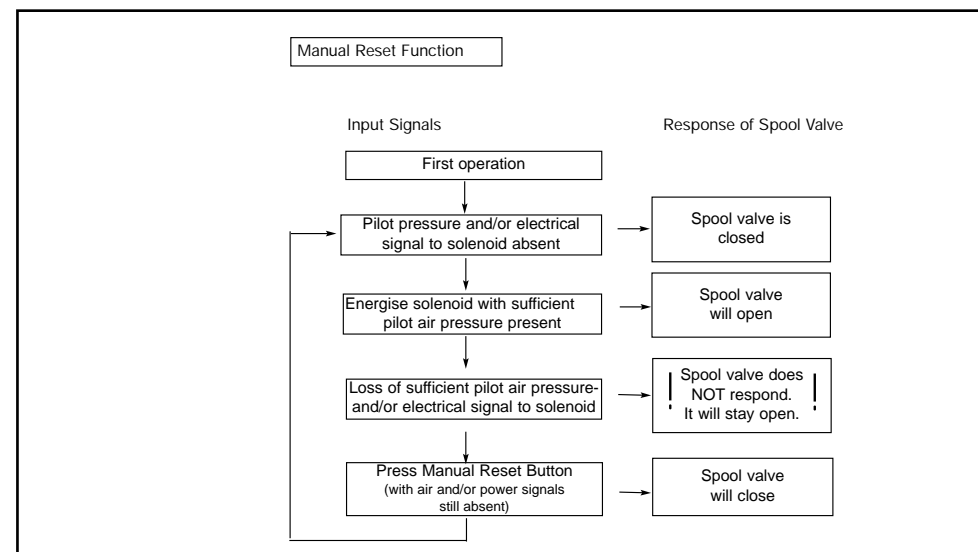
Manual Reset Function

Input Signals

Response of Spool Valve

First operation

Pilot pressure and/or electrical signal to solenoid absent

Spool valve is closed

Energise solenoid with sufficient pilot air pressure present

Spool valve will open

Loss of sufficient pilot air pressure- and/or electrical signal to solenoid

! Spool valve does NOT respond. It will stay open. !

Press Manual Reset Button (with air and/or power signals still absent)

Spool valve will close